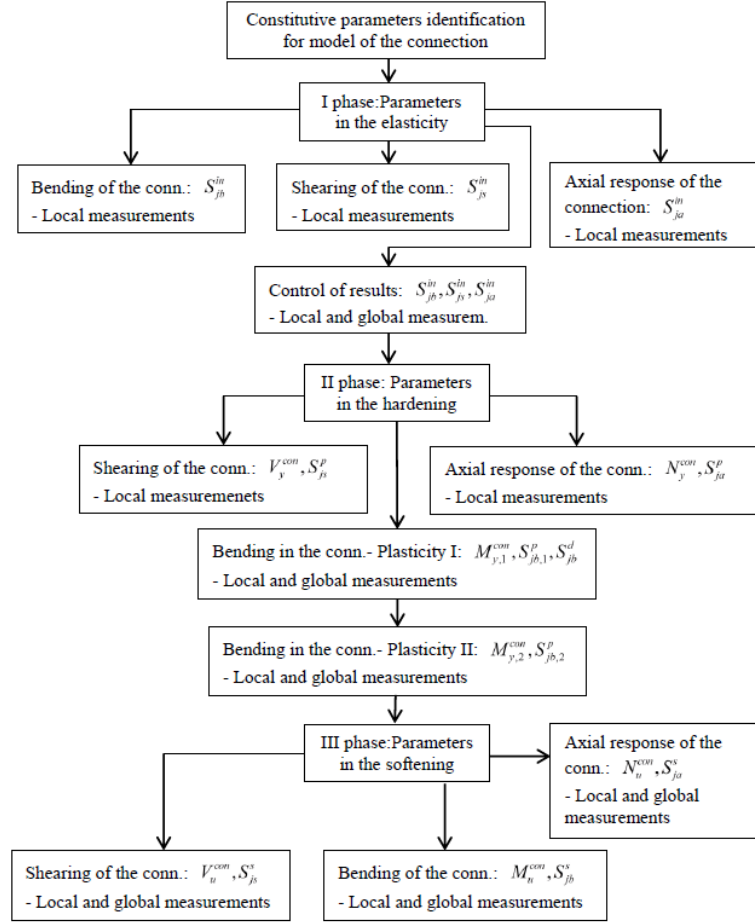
Constitutive parameters identification for model of the connection

I phase:Parameters in the elasticity

Bending of the conn.: $S_{jb}^{in}$
- Local measurements

Shearing of the conn.: $S_{js}^{in}$
- Local measurements

Axial response of the connection: $S_{ja}^{in}$
- Local measurements

Control of results: $S_{jb}^{in}, S_{js}^{in}, S_{ja}^{in}$
- Local and global measurem.

II phase: Parameters in the hardening

Shearing of the conn.: $V_{y}^{con}, S_{js}^{p}$
- Local measuremenets

Axial response of the conn.: $N_{y}^{con}, S_{ja}^{p}$
- Local measurements

Bending in the conn.- Plasticity I: $M_{y,1}^{con}, S_{jb,1}^{p}, S_{jb}^{d}$
- Local and global measurements

Bending in the conn.- Plasticity II: $M_{y,2}^{con}, S_{jb,2}^{p}$
- Local and global measurements

III phase:Parameters in the softening

Axial response of the conn.: $N_{u}^{con}, S_{ja}^{s}$
- Local and global measurements

Shearing of the conn.: $V_{u}^{con}, S_{js}^{s}$
- Local and global measurements

Bending of the conn.: $M_{u}^{con}, S_{jb}^{s}$
- Local and global measurements